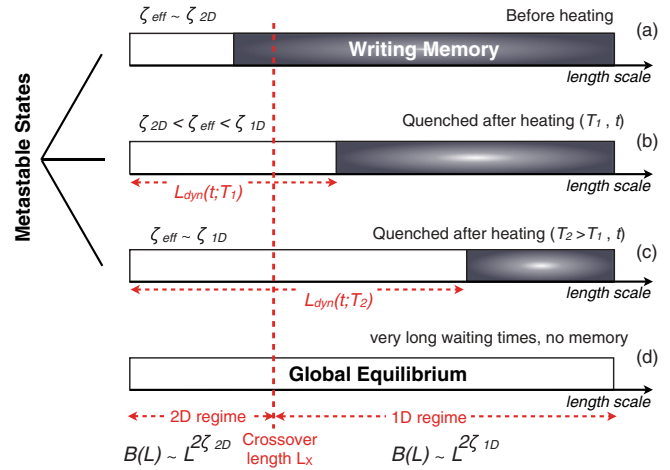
Metastable States

$\zeta_{eff} \sim \zeta_{2D}$

Before heating

(a)

Writing Memory

length scale

$\zeta_{2D} < \zeta_{eff} < \zeta_{1D}$

Quenched after heating ($T_1$ , $t$)

(b)

$L_{dyn}(t;T_1)$

length scale

$\zeta_{eff} \sim \zeta_{1D}$

Quenched after heating ($T_2 > T_1$ , $t$)

(c)

$L_{dyn}(t;T_2)$

length scale

very long waiting times, no memory

(d)

Global Equilibrium

length scale

2D regime

Crossover length $L_x$

1D regime

$B(L) \sim L^{2\zeta_{2D}}$

$B(L) \sim L^{2\zeta_{1D}}$